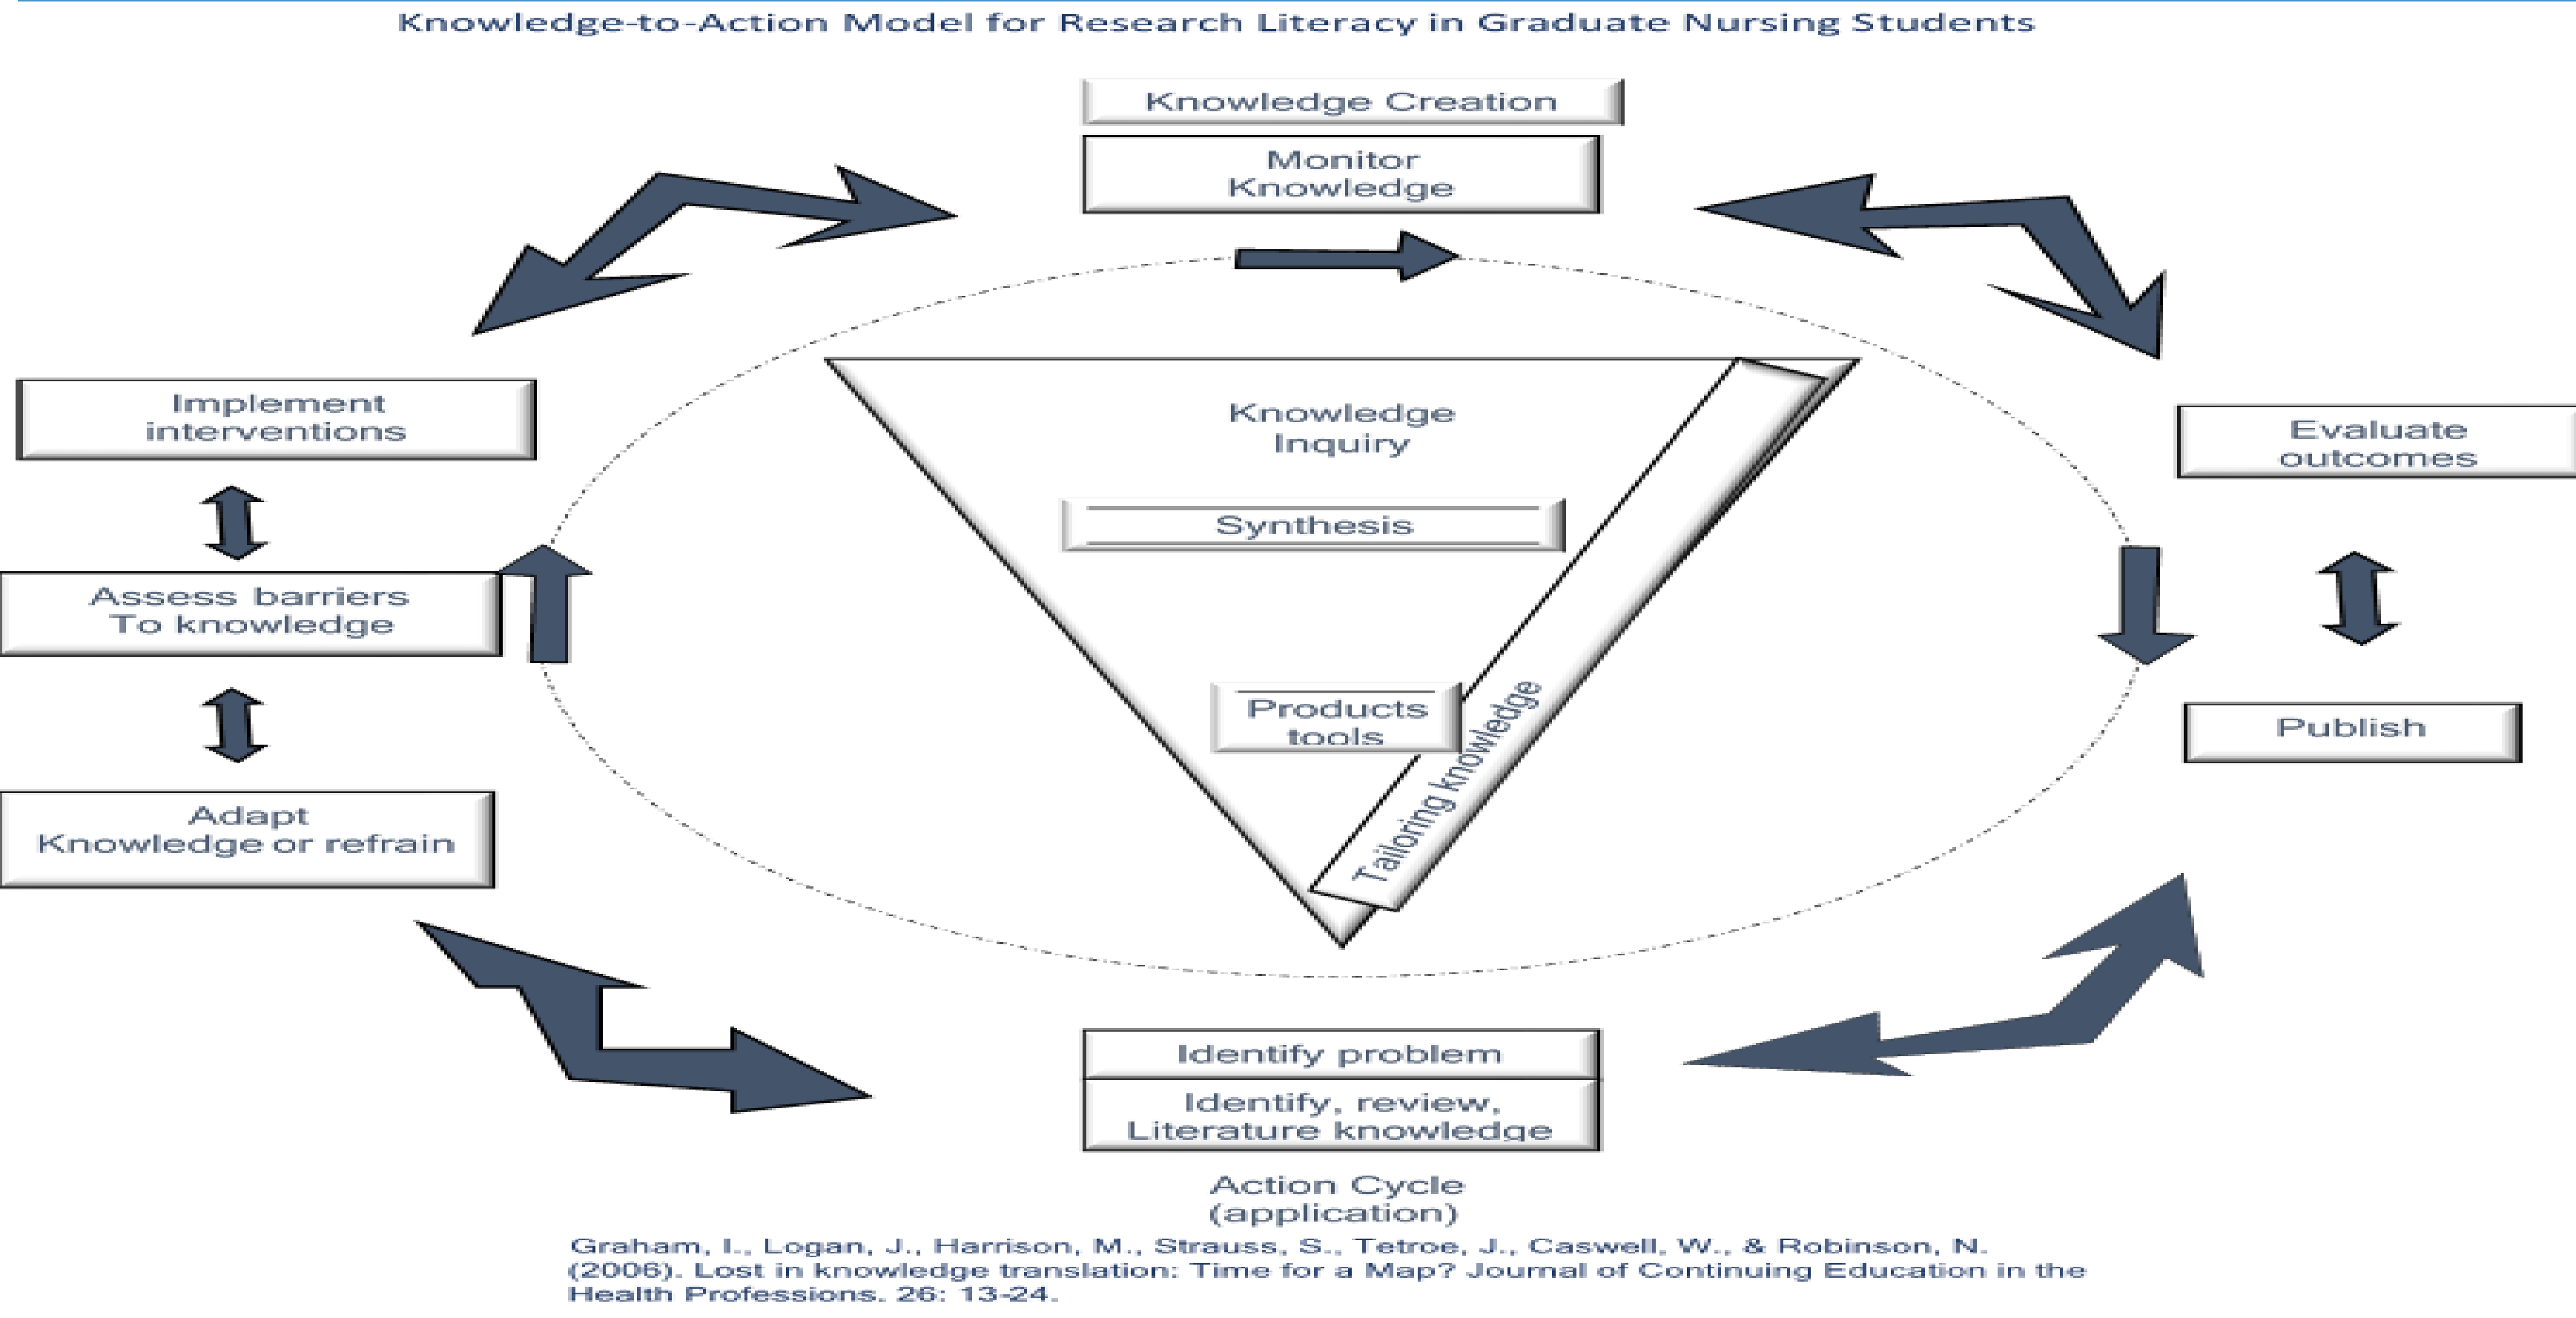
Knowledge-to-Action Model for Research Literacy in Graduate Nursing Students

Knowledge Creation

Monitor Knowledge

Implement interventions

Knowledge Inquiry

Synthesis

Evaluate outcomes

Assess barriers To knowledge

Products tools

Tailoring knowledge

Publish

Adapt Knowledge or refrain

Identify problem

Identify, review, Literature knowledge

Action Cycle (application)

Graham, I., Logan, J., Harrison, M., Strauss, S., Tetroe, J., Caswell, W., & Robinson, N. (2006). Lost in knowledge translation: Time for a Map? Journal of Continuing Education in the Health Professions. 26: 13-24.